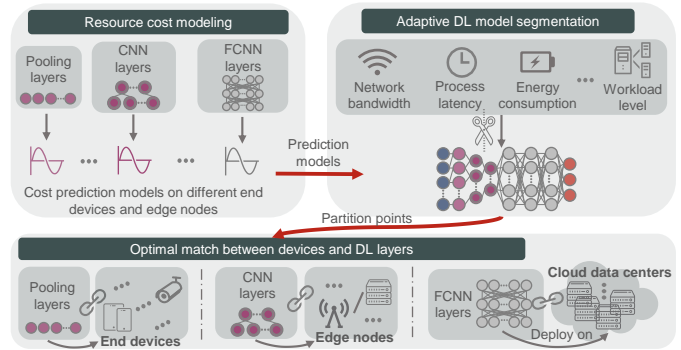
Resource cost modeling

Pooling layers

CNN layers

FCNN layers

Cost prediction models on different end devices and edge nodes

Prediction models

Adaptive DL model segmentation

Network bandwidth

Process latency

Energy consumption

Workload level

Partition points

Optimal match between devices and DL layers

Pooling layers

End devices

CNN layers

Edge nodes

FCNN layers

Cloud data centers

Deploy on